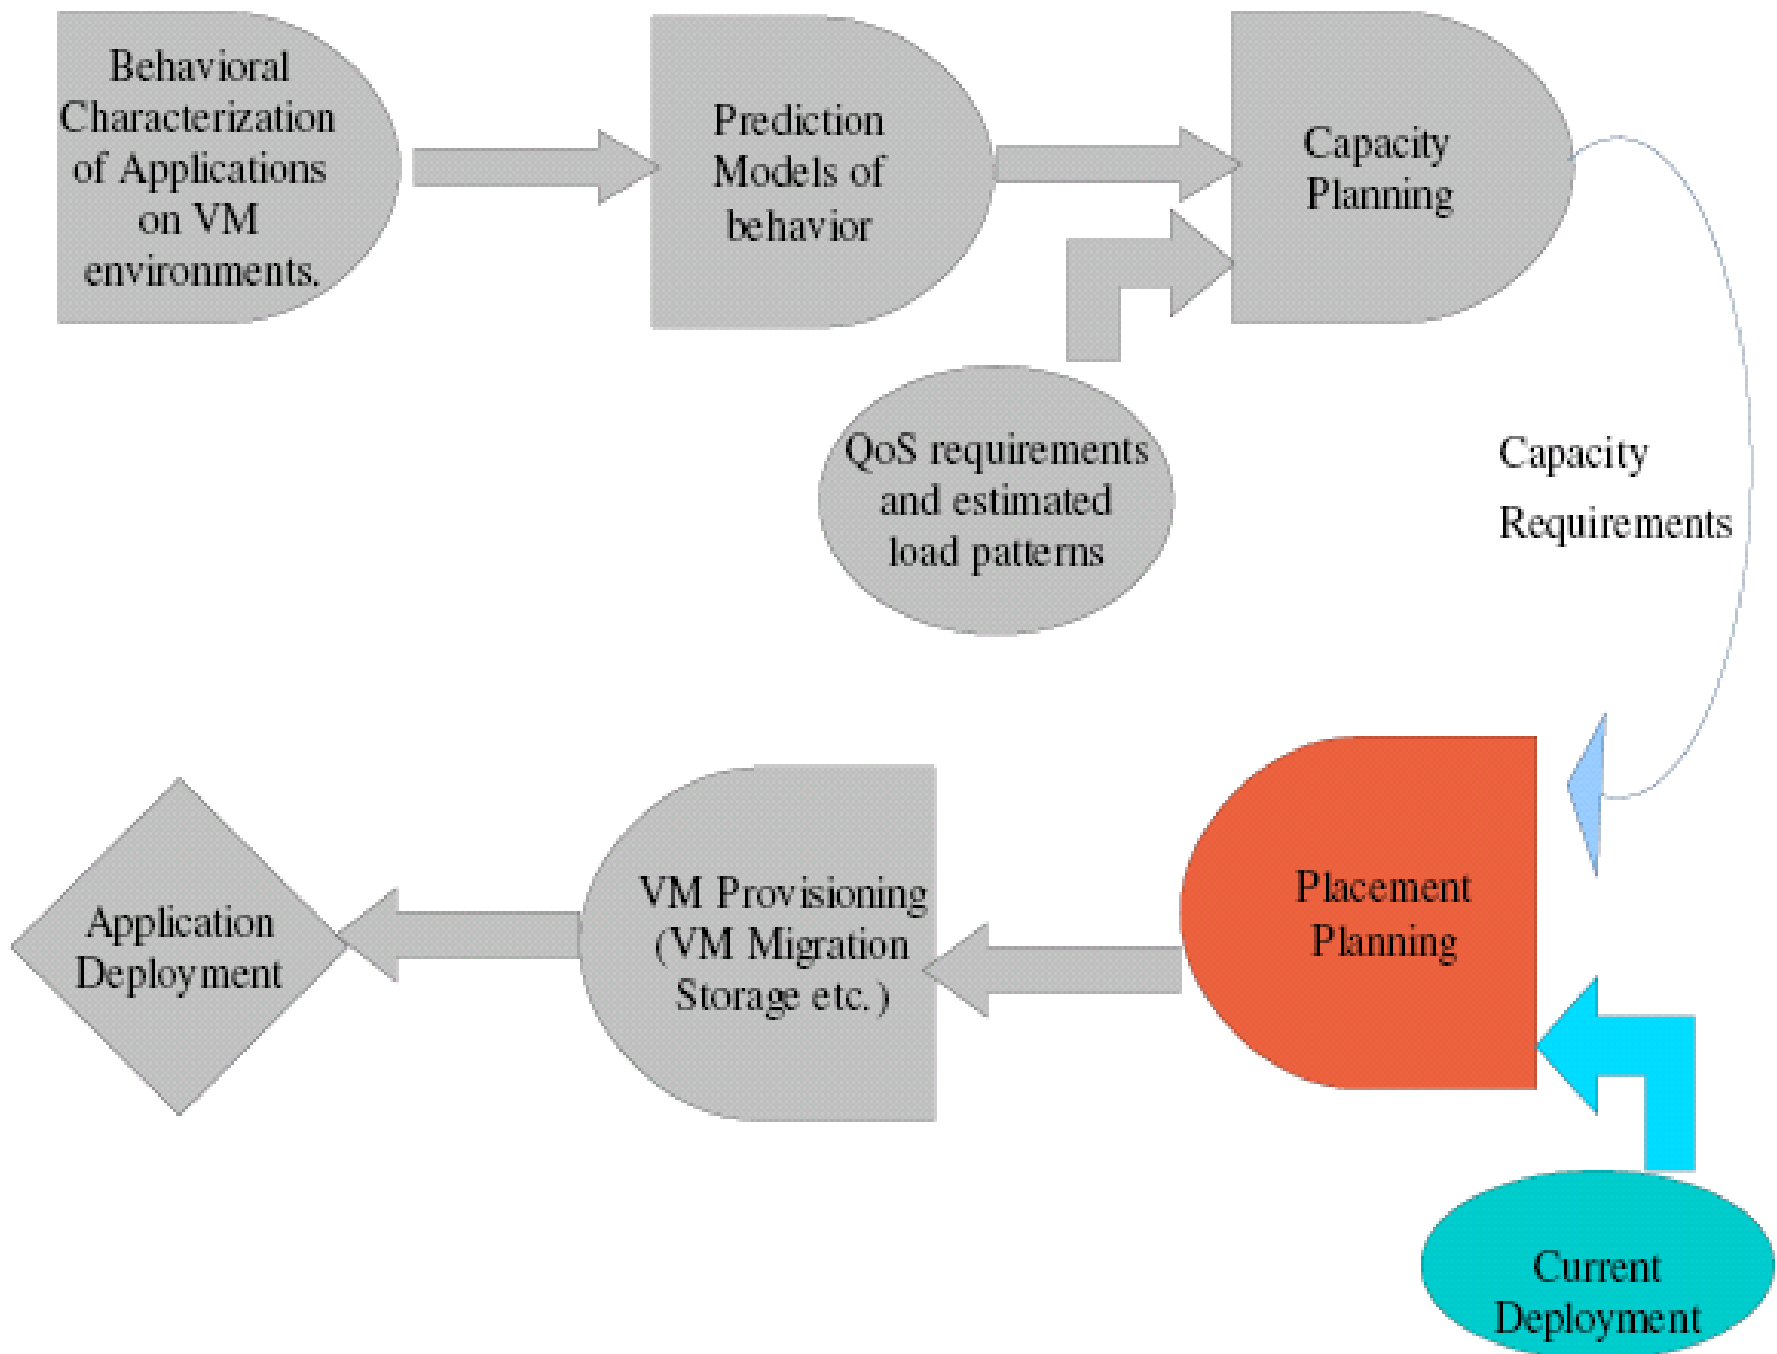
Behavioral Characterization of Applications on VM environments.

Prediction Models of behavior

Capacity Planning

QoS requirements and estimated load patterns

Capacity Requirements

Placement Planning

VM Provisioning (VM Migration Storage etc.)

Application Deployment

Current Deployment